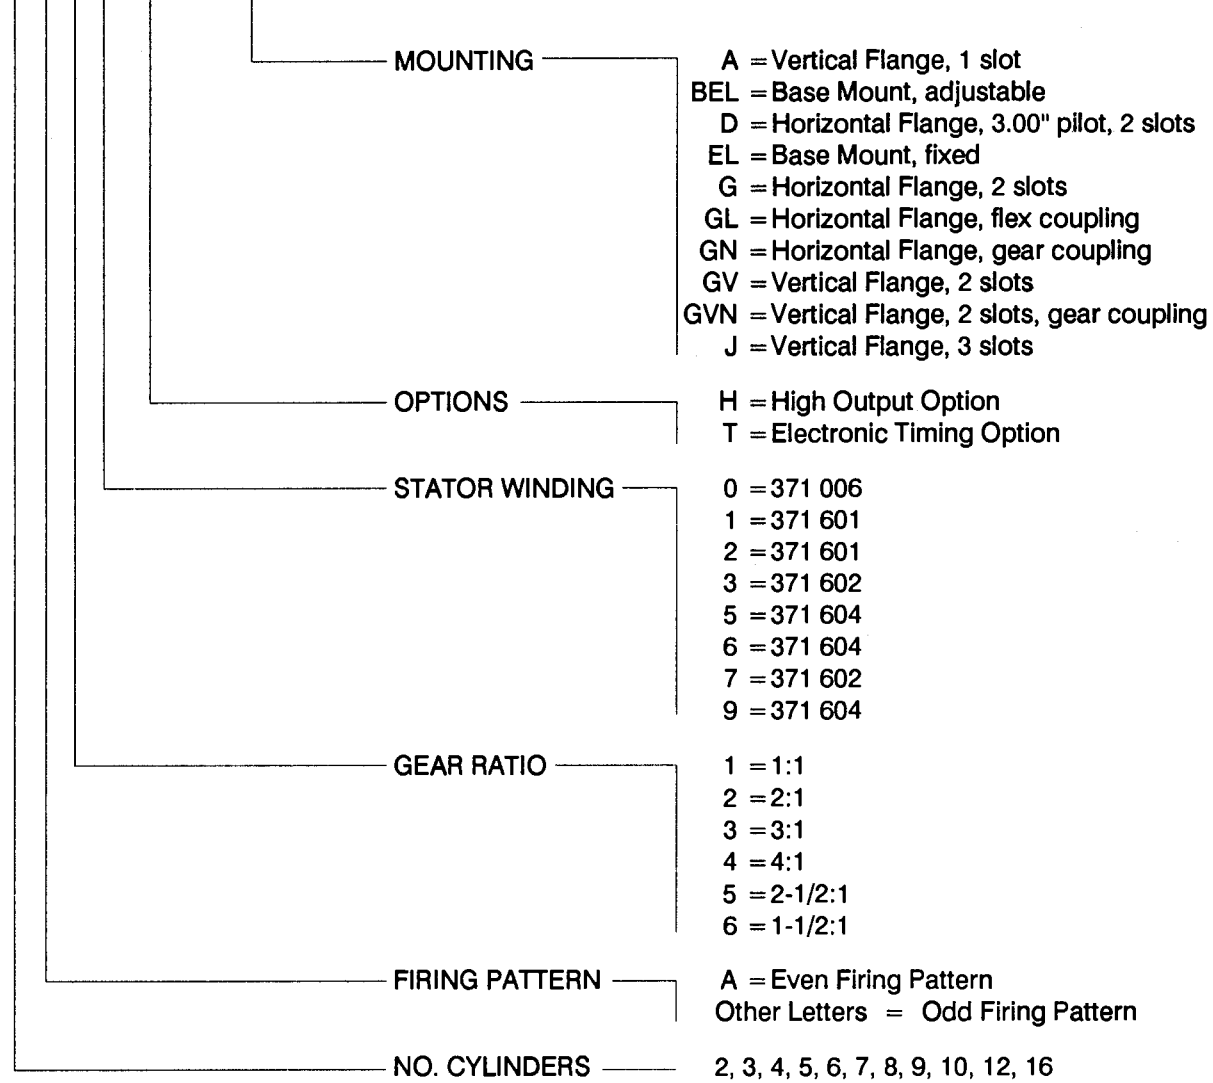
MOUNTING

A = Vertical Flange, 1 slot
BEL = Base Mount, adjustable
D = Horizontal Flange, 3.00" pilot, 2 slots
EL = Base Mount, fixed
G = Horizontal Flange, 2 slots
GL = Horizontal Flange, flex coupling
GN = Horizontal Flange, gear coupling
GV = Vertical Flange, 2 slots
GVN = Vertical Flange, 2 slots, gear coupling
J = Vertical Flange, 3 slots

OPTIONS

H = High Output Option
T = Electronic Timing Option

STATOR WINDING

0 = 371 006
1 = 371 601
2 = 371 601
3 = 371 602
5 = 371 604
6 = 371 604
7 = 371 602
9 = 371 604

GEAR RATIO

1 = 1:1
2 = 2:1
3 = 3:1
4 = 4:1
5 = 2-1/2:1
6 = 1-1/2:1

FIRING PATTERN

A = Even Firing Pattern
Other Letters = Odd Firing Pattern

NO. CYLINDERS

2, 3, 4, 5, 6, 7, 8, 9, 10, 12, 16